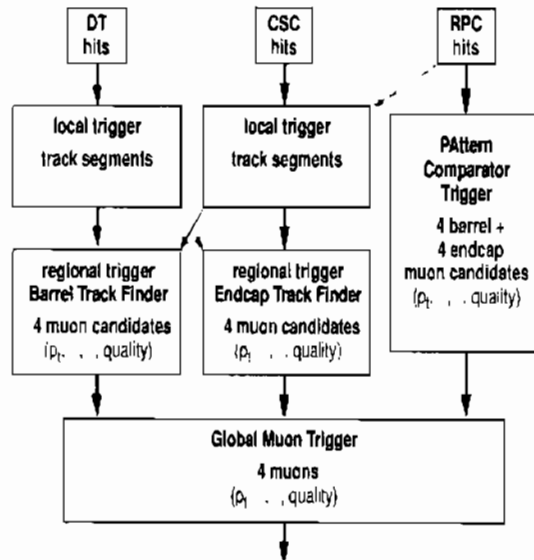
DT hits

CSC hits

RPC hits

local trigger track segments

local trigger track segments

PAttern Comparator Trigger
4 barrel + 4 endcap muon candidates
$(p_t, \ldots, \text{quality})$

regional trigger Barrel Track Finder
4 muon candidates
$(p_t, \ldots, \text{quality})$

regional trigger Endcap Track Finder
4 muon candidates
$(p_t, \ldots, \text{quality})$

Global Muon Trigger
4 muons
$(p_t, \ldots, \text{quality})$